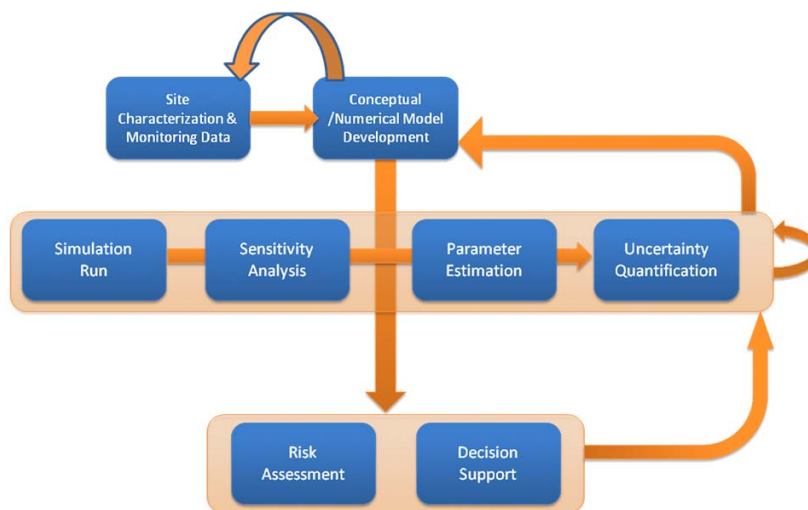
Site Characterization & Monitoring Data

Conceptual /Numerical Model Development

Simulation Run

Sensitivity Analysis

Parameter Estimation

Uncertainty Quantification

Risk Assessment

Decision Support